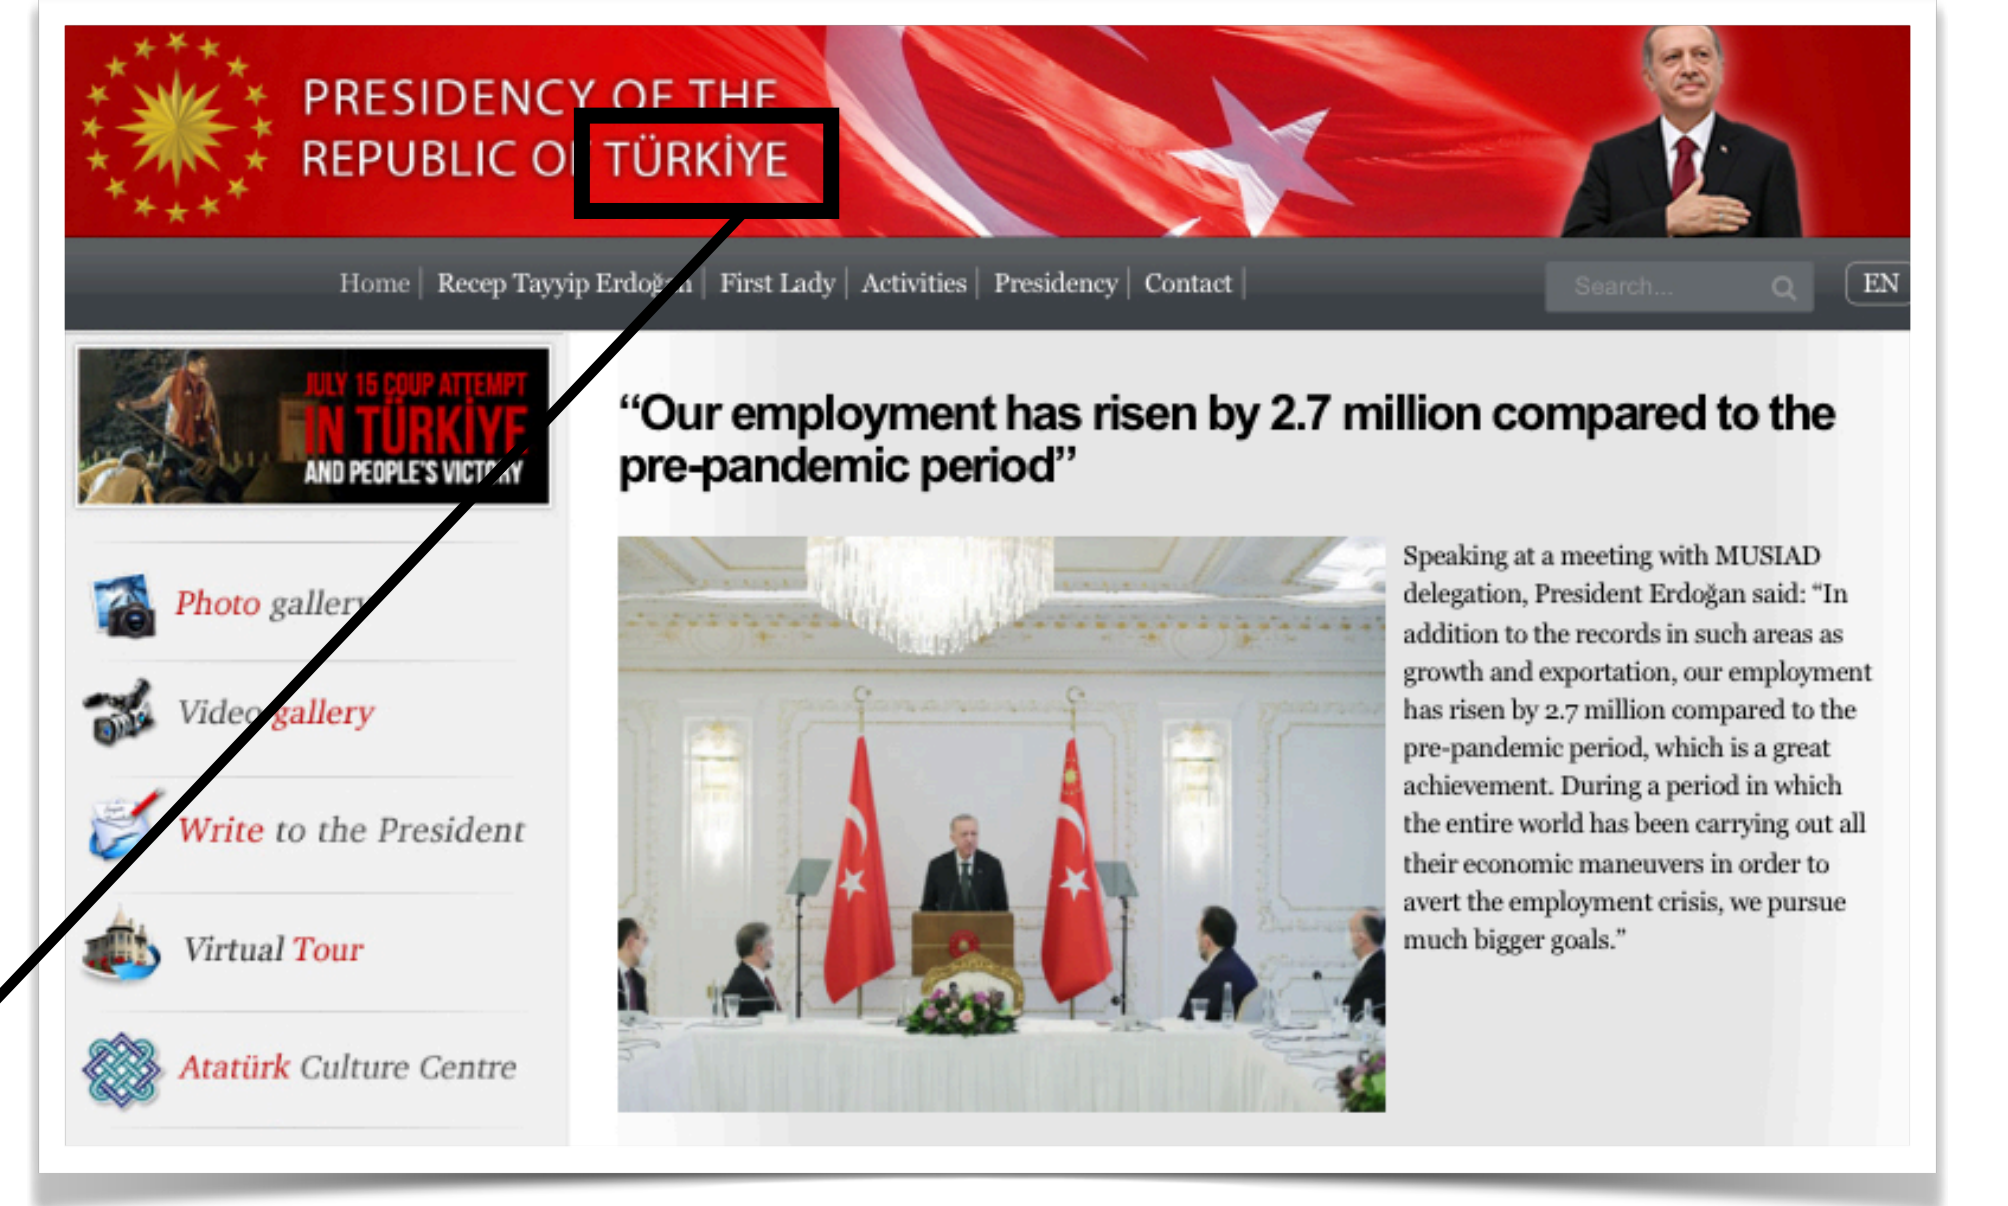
PRESIDENCY OF THE REPUBLIC OF TÜRKİYE

Home | Recep Tayyip Erdoğan | First Lady | Activities | Presidency | Contact |

Search...

EN

JULY 15 COUP ATTEMPT IN TÜRKİYE AND PEOPLE'S VICTORY

Photo gallery

Video gallery

Write to the President

Virtual Tour

Atatürk Culture Centre

“Our employment has risen by 2.7 million compared to the pre-pandemic period”

Speaking at a meeting with MUSIAD delegation, President Erdoğan said: “In addition to the records in such areas as growth and exportation, our employment has risen by 2.7 million compared to the pre-pandemic period, which is a great achievement. During a period in which the entire world has been carrying out all their economic maneuvers in order to avert the employment crisis, we pursue much bigger goals.”